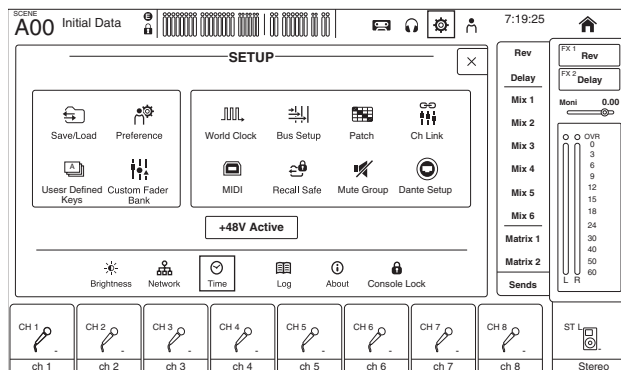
SCENE
A00 Initial Data

7:19:25

SETUP

Save/Load
Preference
Usesr Defined Keys
Custom Fader Bank

World Clock
Bus Setup
Patch
Ch Link
MIDI
Recall Safe
Mute Group
Dante Setup

+48V Active

Brightness
Network
Time
Log
About
Console Lock

Rev
Delay
Mix 1
Mix 2
Mix 3
Mix 4
Mix 5
Mix 6
Matrix 1
Matrix 2
Sends

FX 1 Rev
FX 2 Delay
Moni 0.00
OVR
0
3
6
9
12
15
18
24
30
40
50
60
L R

CH 1
CH 2
CH 3
CH 4
CH 5
CH 6
CH 7
CH 8
ST L
ch 1
ch 2
ch 3
ch 4
ch 5
ch 6
ch 7
ch 8
Stereo